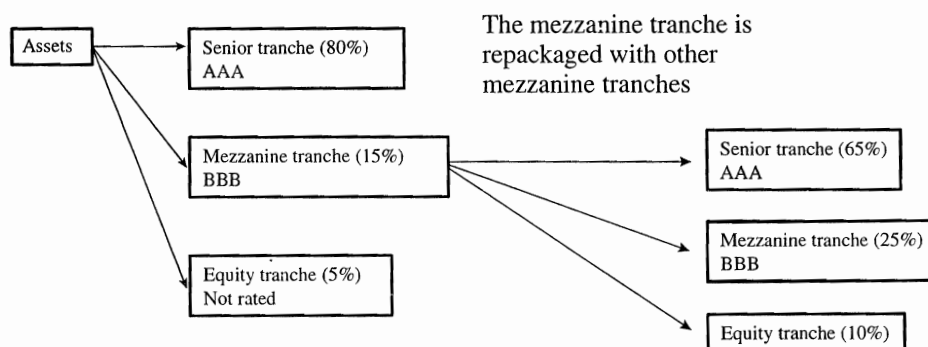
Assets

Senior tranche (80%)
AAA

The mezzanine tranche is repackaged with other mezzanine tranches

Mezzanine tranche (15%)
BBB

Senior tranche (65%)
AAA

Mezzanine tranche (25%)
BBB

Equity tranche (5%)
Not rated

Equity tranche (10%)